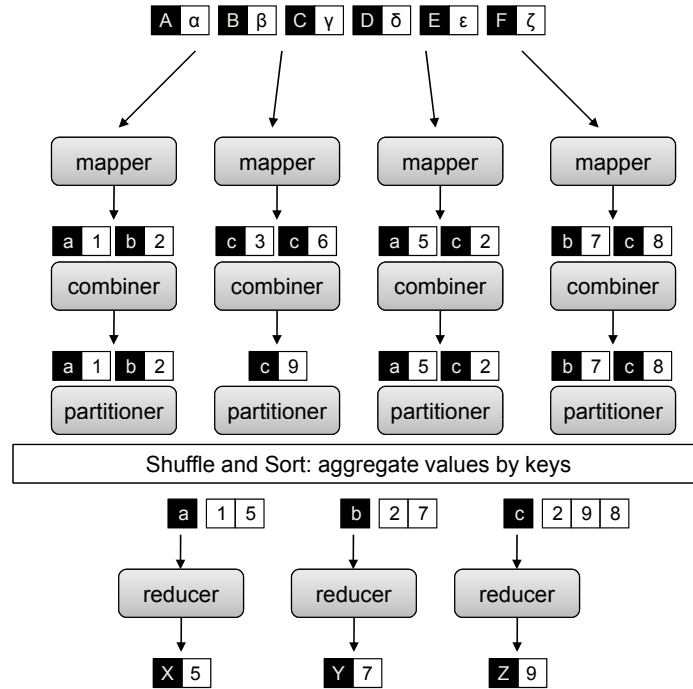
A α B β C γ D δ E ε F ζ

mapper mapper mapper mapper

a 1 b 2 c 3 c 6 a 5 c 2 b 7 c 8

combiner combiner combiner combiner

a 1 b 2 c 9 a 5 c 2 b 7 c 8

partitioner partitioner partitioner partitioner

Shuffle and Sort: aggregate values by keys

a 1 5 b 2 7 c 2 9 8

reducer reducer reducer

X 5 Y 7 Z 9